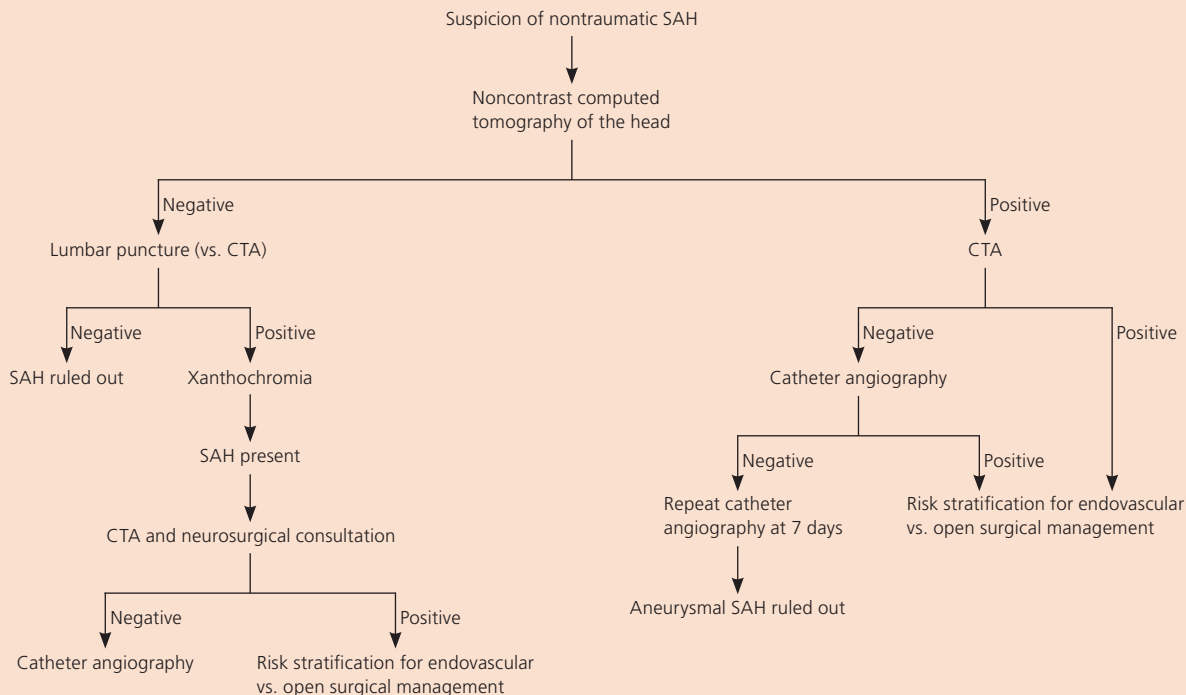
Suspicion of nontraumatic SAH

Noncontrast computed tomography of the head

Negative

Lumbar puncture (vs. CTA)

Negative

SAH ruled out

Positive

Xanthochromia

SAH present

CTA and neurosurgical consultation

Negative

Catheter angiography

Positive

Risk stratification for endovascular vs. open surgical management

Positive

CTA

Negative

Catheter angiography

Negative

Repeat catheter angiography at 7 days

Aneurysmal SAH ruled out

Positive

Positive

Risk stratification for endovascular vs. open surgical management